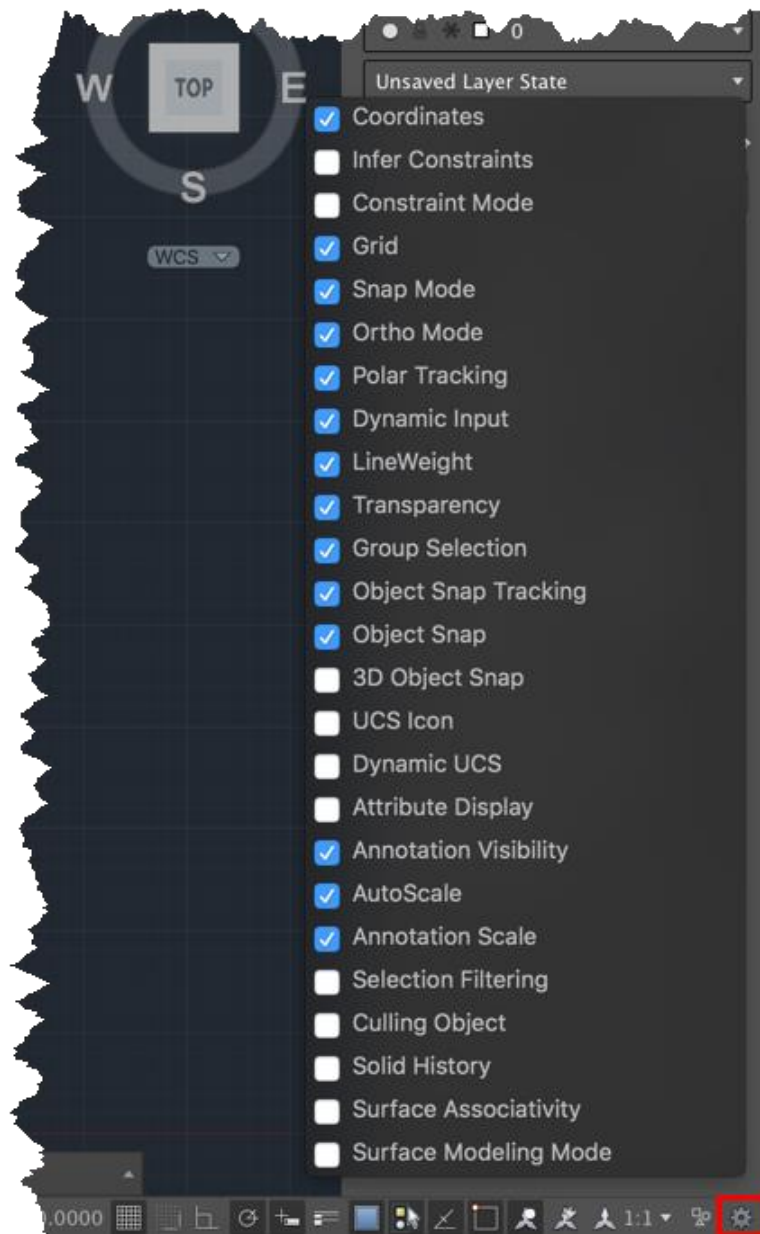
W
TOP
E
S
WCS
0
Unsaved Layer State

Coordinates
Infer Constraints
Constraint Mode
Grid
Snap Mode
Ortho Mode
Polar Tracking
Dynamic Input
LineWeight
Transparency
Group Selection
Object Snap Tracking
Object Snap
3D Object Snap
UCS Icon
Dynamic UCS
Attribute Display
Annotation Visibility
AutoScale
Annotation Scale
Selection Filtering
Culling Object
Solid History
Surface Associativity
Surface Modeling Mode

,0000
1:1